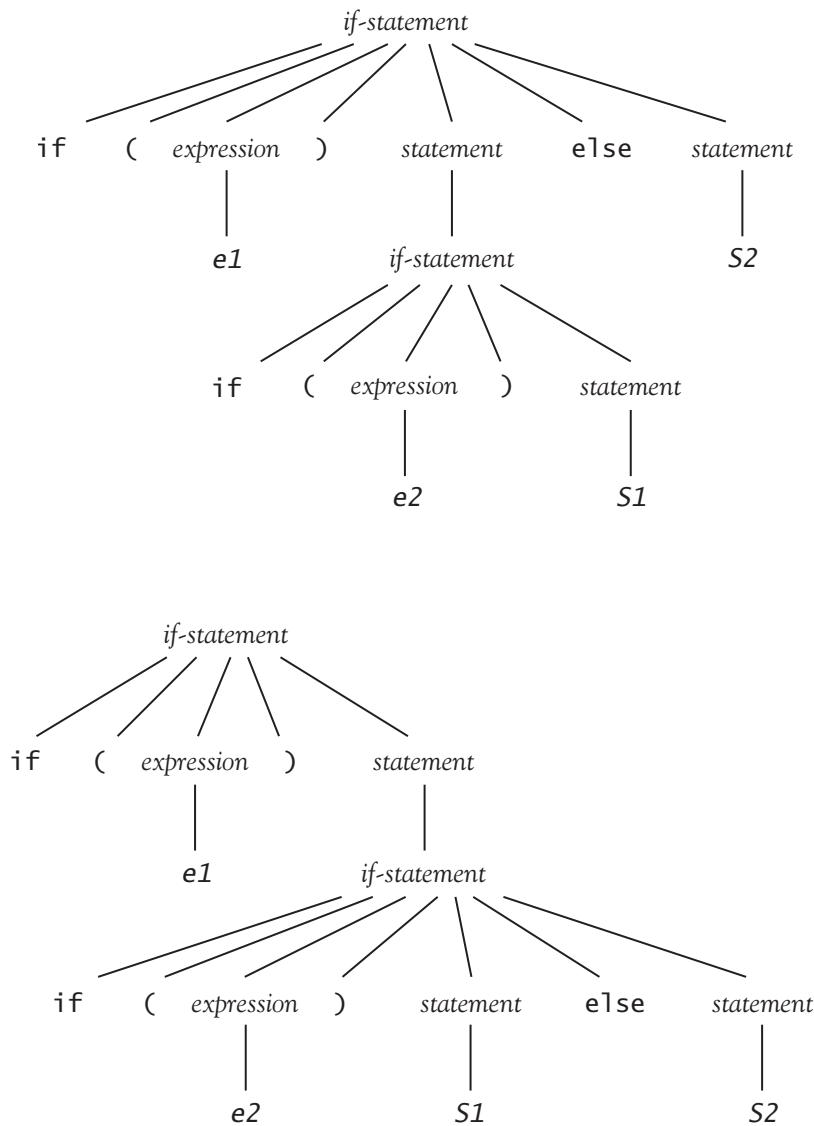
if-statement

if ( expression ) statement else statement

e1

if-statement

S2

if ( expression ) statement

e2

S1

if-statement

if ( expression ) statement

e1

if-statement

if ( expression ) statement else statement

e2

S1

S2